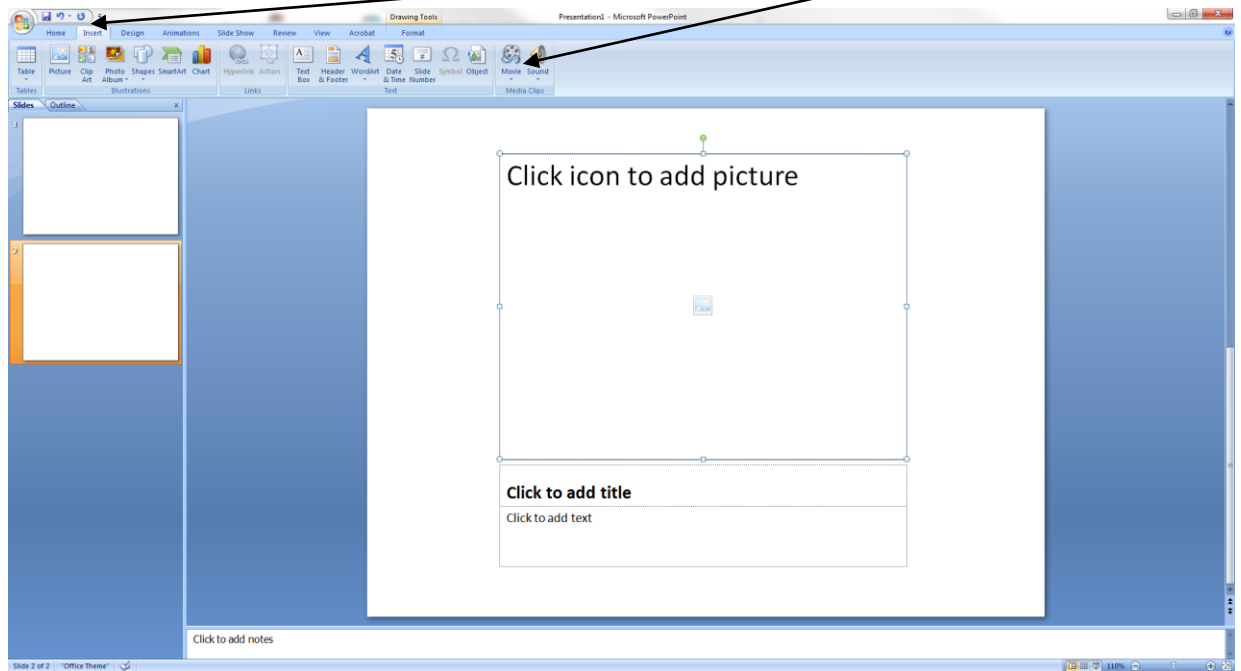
Drawing Tools

Presentation1 - Microsoft PowerPoint

Home Insert Design Animations Slide Show Review View Acrobat Format

Table
Tables

Picture Clip Art Photo Album Shapes SmartArt Chart
Illustrations

Hyperlink Action
Links

Text Box Header & Footer WordArt Date & Time Slide Number Symbol Object
Text

Movie Sound
Media Clips

Slides Outline

1

2

Click icon to add picture

Click to add title

Click to add text

Click to add notes

Slide 2 of 2 "Office Theme" 110%